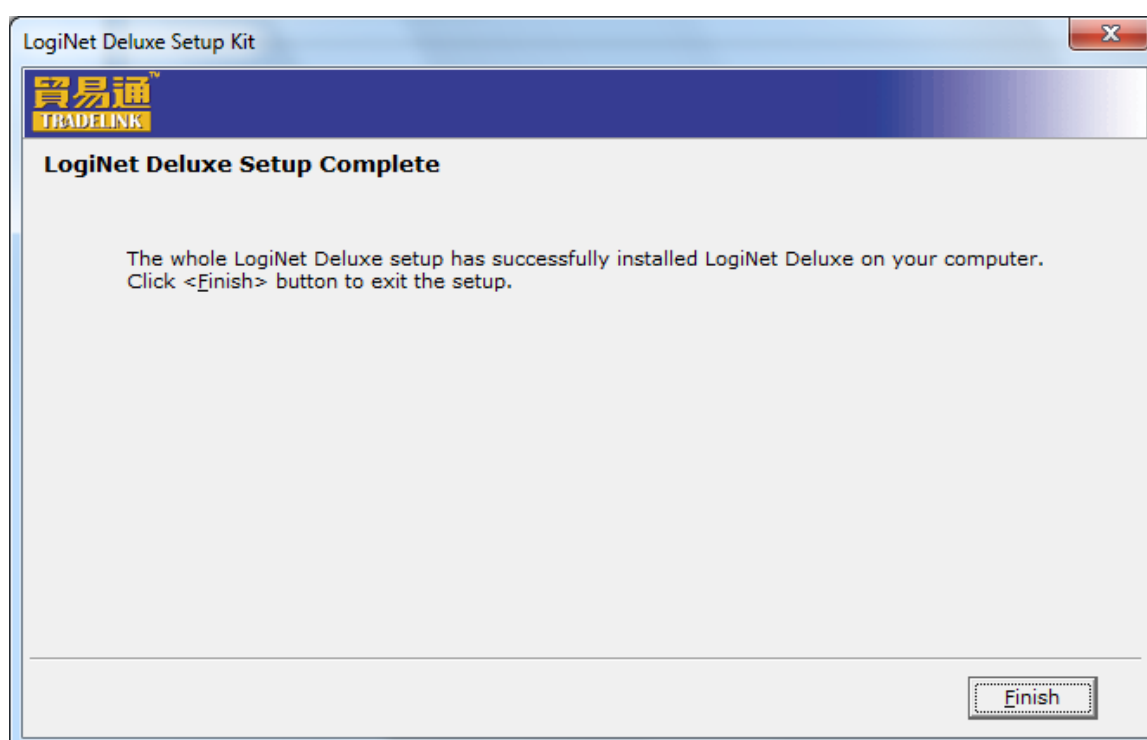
LogiNet Deluxe Setup Kit

X

貿易通™
TRADELINK

LogiNet Deluxe Setup Complete

The whole LogiNet Deluxe setup has successfully installed LogiNet Deluxe on your computer. Click <Finish> button to exit the setup.

Finish